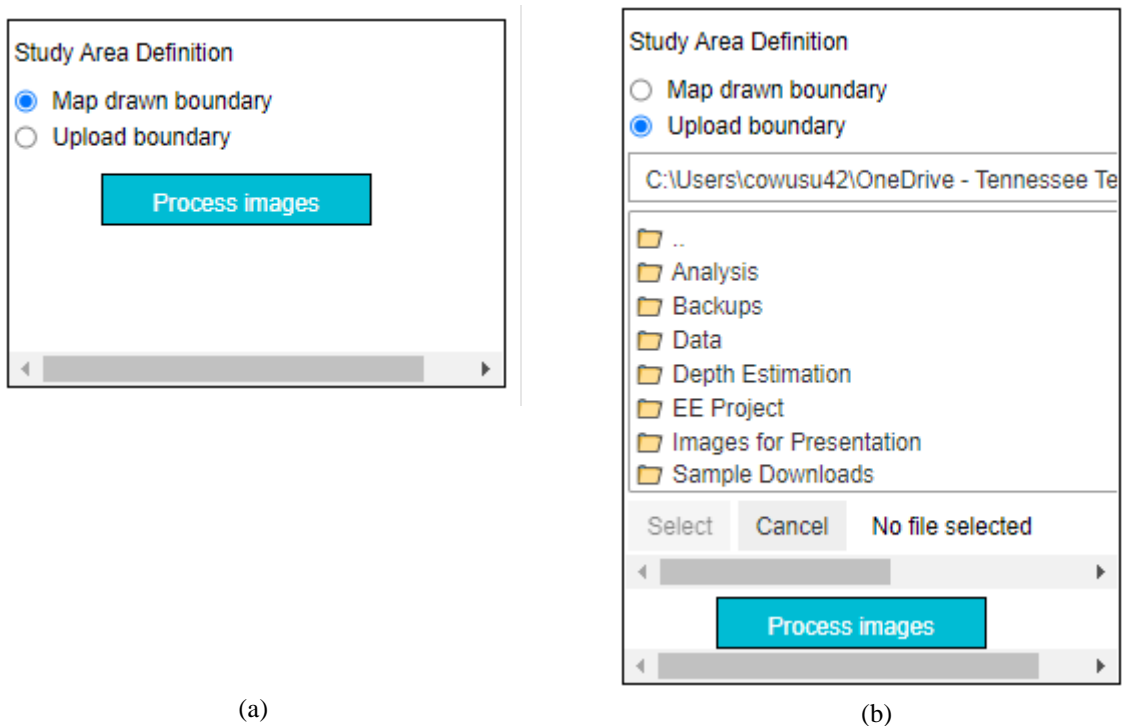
Study Area Definition

Map drawn boundary

Upload boundary

Process images

(a)

Study Area Definition

Map drawn boundary

Upload boundary

C:\Users\cowusu42\OneDrive - Tennessee Te

..

Analysis

Backups

Data

Depth Estimation

EE Project

Images for Presentation

Sample Downloads

Select Cancel No file selected

Process images

(b)